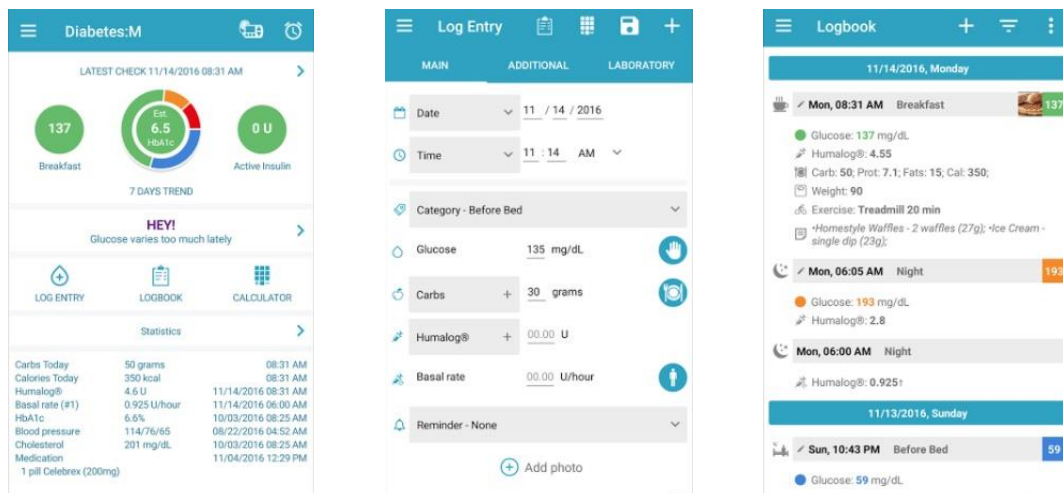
Diabetes:M

LATEST CHECK 11/14/2016 08:31 AM

137
Breakfast

Est.
6.5
HbA1c

0 U
Active Insulin

7 DAYS TREND

HEY!
Glucose varies too much lately

LOG ENTRY
LOGBOOK
CALCULATOR

Statistics

| | | |
|---|---|---|
| Carbs Today | 50 grams | 08:31 AM |
| Calories Today | 350 kcal | 08:31 AM |
| Humalog® | 4.6 U | 11/14/2016 08:31 AM |
| Basal rate (#1) | 0.925 U/hour | 11/14/2016 06:00 AM |
| HbA1c | 6.6% | 10/03/2016 08:25 AM |
| Blood pressure | 114/76/65 | 08/22/2016 04:52 AM |
| Cholesterol | 201 mg/dL | 10/03/2016 08:25 AM |
| Medication | | 11/04/2016 12:29 PM |

1 pill Celebrex (200mg)

Log Entry

MAIN
ADDITIONAL
LABORATORY

Date 11 / 14 / 2016
Time 11 : 14 AM
Category - Before Bed
Glucose 135 mg/dL
Carbs + 30 grams
Humalog® + 00.00 U
Basal rate 00.00 U/hour
Reminder - None
Add photo

Logbook

11/14/2016, Monday

Mon, 08:31 AM Breakfast
137
Glucose: 137 mg/dL
Humalog®: 4.55
Carb: 50; Prot: 7.1; Fats: 15; Cal: 350;
Weight: 90
Exercise: Treadmill 20 min
•Homestyle Waffles - 2 waffles (27g); •Ice Cream - single dip (23g);

Mon, 06:05 AM Night
193
Glucose: 193 mg/dL
Humalog®: 2.8

Mon, 06:00 AM Night
Humalog®: 0.925↑

11/13/2016, Sunday

Sun, 10:43 PM Before Bed
59
Glucose: 59 mg/dL